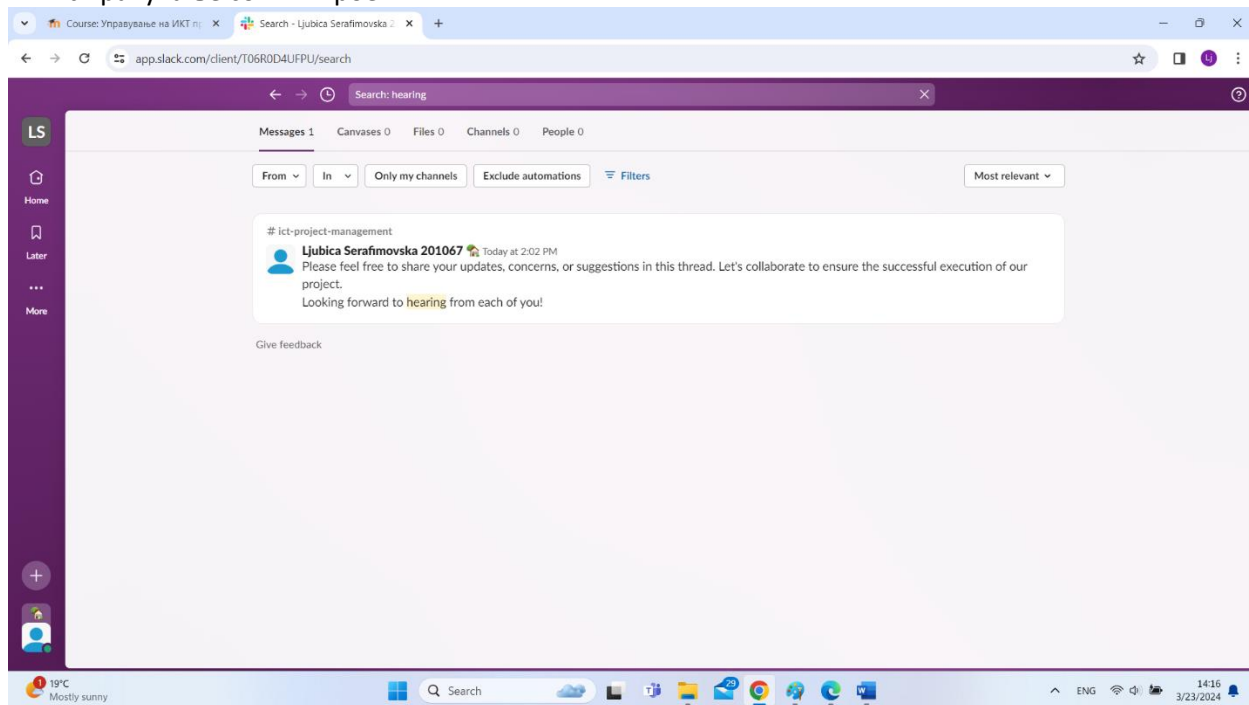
Course: Управување на ИКТ п
Search - Ljubica Serafimovska 2
app.slack.com/client/T06R0D4UFPU/search
Search: hearing
LS
Home
Later
More
Messages 1 Canvases 0 Files 0 Channels 0 People 0
From In Only my channels Exclude automations Filters Most relevant
# ict-project-management
Ljubica Serafimovska 201067 Today at 2:02 PM
Please feel free to share your updates, concerns, or suggestions in this thread. Let's collaborate to ensure the successful execution of our project.
Looking forward to hearing from each of you!
Give feedback
19°C
Mostly sunny
Search
ENG
14:16
3/23/2024